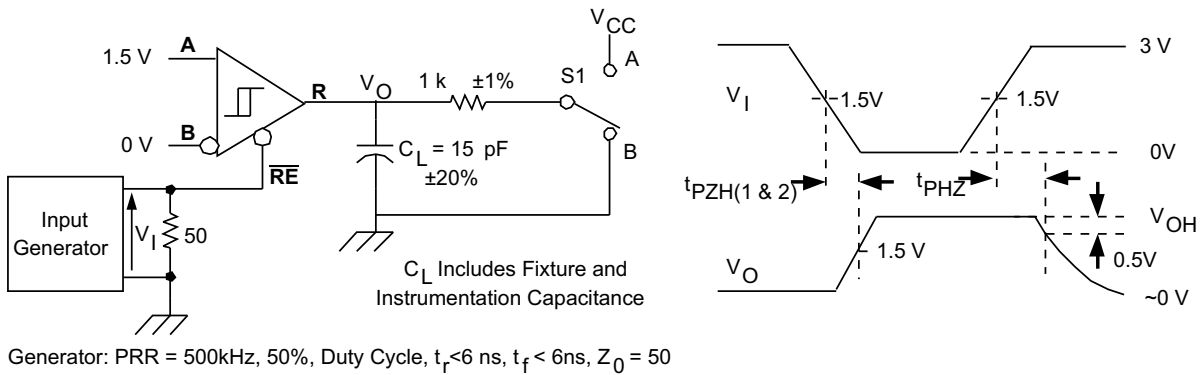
$V_{CC}$
A
1.5 V
A
R
$V_O$
1 k ±1%
S1
B
0 V
B
$C_L$ = 15 pF ±20%
$\overline{RE}$
Input Generator
$V_I$
50
$C_L$ Includes Fixture and Instrumentation Capacitance

3 V
$V_I$
1.5V
1.5V
0V
$t_{PZH(1 \& 2)}$
$t_{PHZ}$
$V_{OH}$
1.5 V
0.5V
$V_O$
~0 V

Generator: PRR = 500kHz, 50%, Duty Cycle, $t_r$<6 ns, $t_f$ < 6ns, $Z_0$ = 50